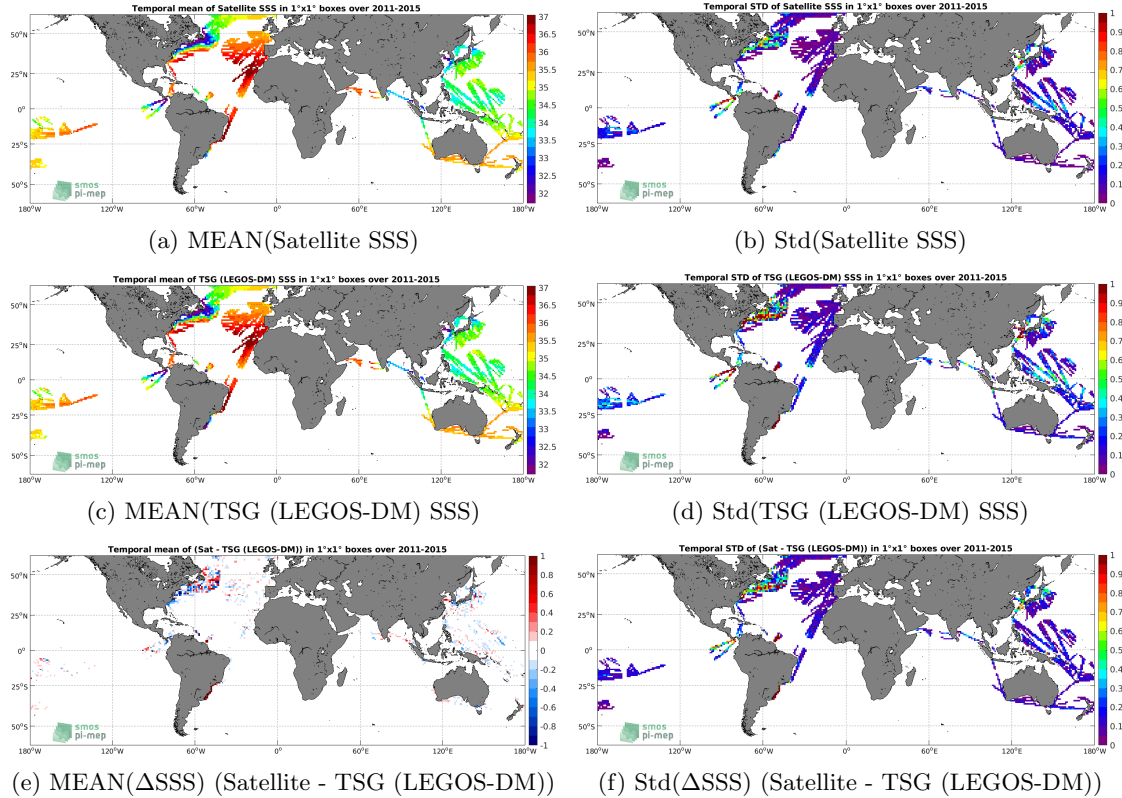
Temporal mean of Satellite SSS in 1°x1° boxes over 2011-2015

50°N
25°N
0°
25°S
50°S

180°W 120°W 60°W 0° 60°E 120°E 180°W

37
36.5
36
35.5
35
34.5
34
33.5
33
32.5
32

smos
pi-mep

(a) MEAN(Satellite SSS)

Temporal STD of Satellite SSS in 1°x1° boxes over 2011-2015

50°N
25°N
0°
25°S
50°S

180°W 120°W 60°W 0° 60°E 120°E 180°W

1
0.9
0.8
0.7
0.6
0.5
0.4
0.3
0.2
0.1
0

smos
pi-mep

(b) Std(Satellite SSS)

Temporal mean of TSG (LEGOS-DM) SSS in 1°x1° boxes over 2011-2015

50°N
25°N
0°
25°S
50°S

180°W 120°W 60°W 0° 60°E 120°E 180°W

37
36.5
36
35.5
35
34.5
34
33.5
33
32.5
32

smos
pi-mep

(c) MEAN(TSG (LEGOS-DM) SSS)

Temporal STD of TSG (LEGOS-DM) SSS in 1°x1° boxes over 2011-2015

50°N
25°N
0°
25°S
50°S

180°W 120°W 60°W 0° 60°E 120°E 180°W

1
0.9
0.8
0.7
0.6
0.5
0.4
0.3
0.2
0.1
0

smos
pi-mep

(d) Std(TSG (LEGOS-DM) SSS)

Temporal mean of (Sat - TSG (LEGOS-DM)) in 1°x1° boxes over 2011-2015

50°N
25°N
0°
25°S
50°S

180°W 120°W 60°W 0° 60°E 120°E 180°W

1
0.8
0.6
0.4
0.2
0
-0.2
-0.4
-0.6
-0.8
-1

smos
pi-mep

(e) MEAN(ΔSSS) (Satellite - TSG (LEGOS-DM))

Temporal STD of (Sat - TSG (LEGOS-DM)) in 1°x1° boxes over 2011-2015

50°N
25°N
0°
25°S
50°S

180°W 120°W 60°W 0° 60°E 120°E 180°W

1
0.9
0.8
0.7
0.6
0.5
0.4
0.3
0.2
0.1
0

smos
pi-mep

(f) Std(ΔSSS) (Satellite - TSG (LEGOS-DM))